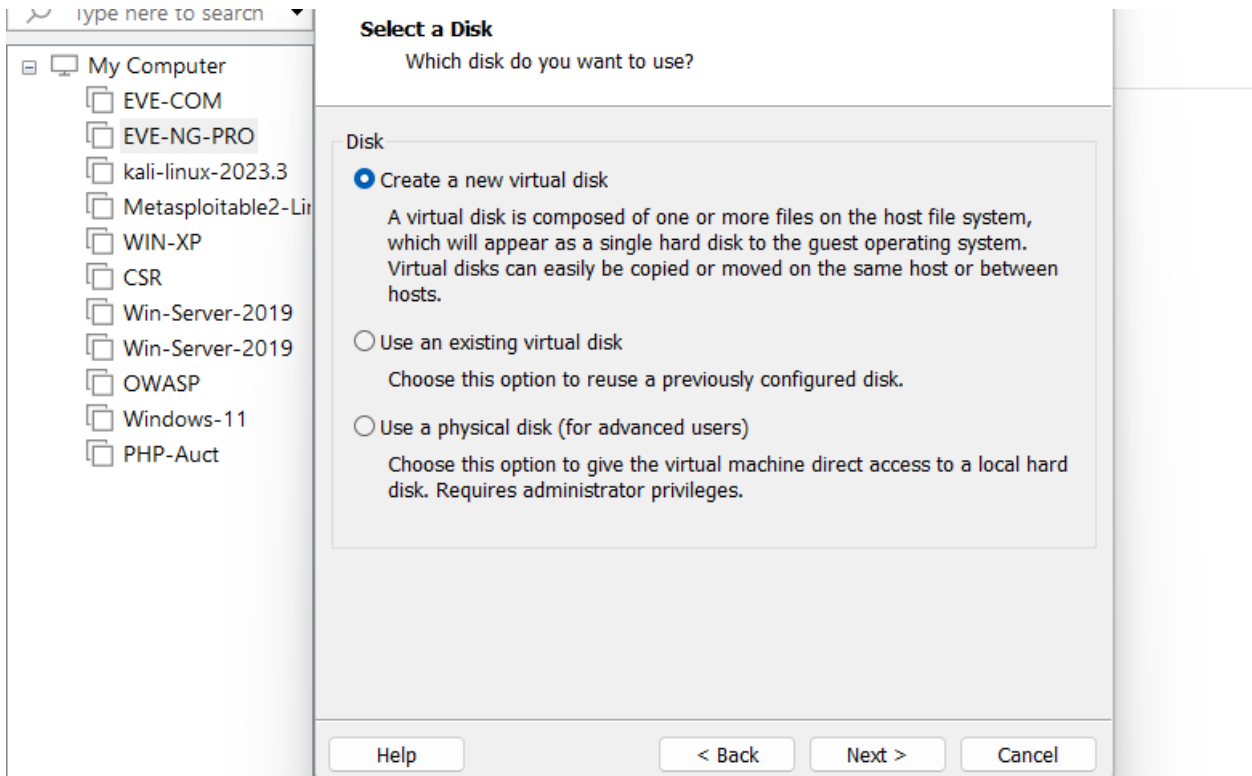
Type here to search

My Computer
EVE-COM
EVE-NG-PRO
kali-linux-2023.3
Metasploitable2-Lir
WIN-XP
CSR
Win-Server-2019
Win-Server-2019
OWASP
Windows-11
PHP-Auct

Select a Disk
Which disk do you want to use?

Disk

Create a new virtual disk

A virtual disk is composed of one or more files on the host file system, which will appear as a single hard disk to the guest operating system. Virtual disks can easily be copied or moved on the same host or between hosts.

Use an existing virtual disk

Choose this option to reuse a previously configured disk.

Use a physical disk (for advanced users)

Choose this option to give the virtual machine direct access to a local hard disk. Requires administrator privileges.

Help
< Back
Next >
Cancel